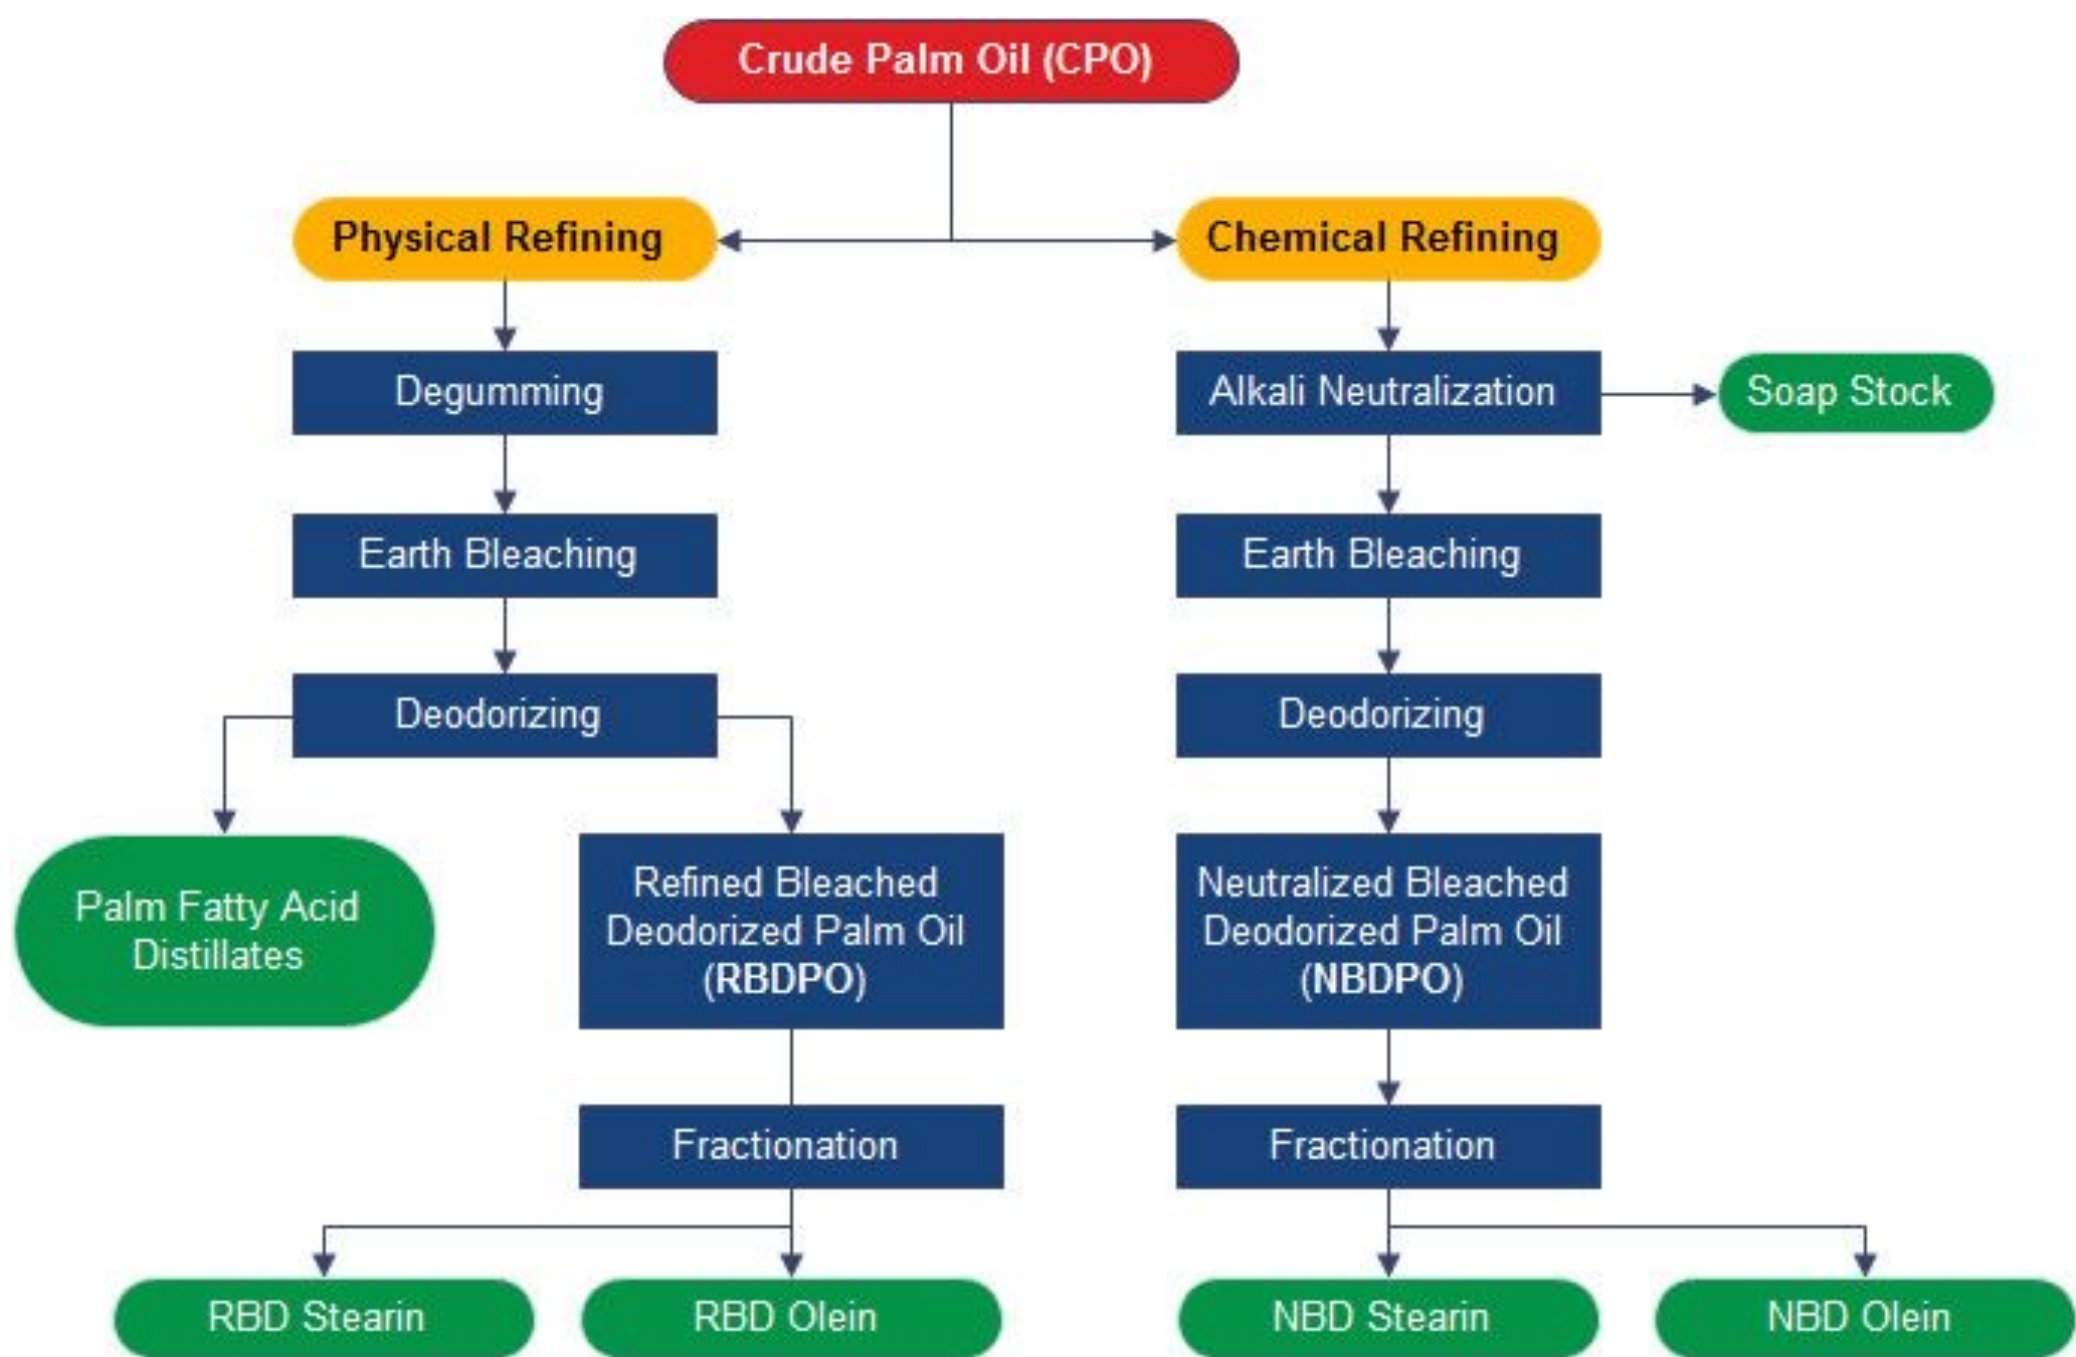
Crude Palm Oil (CPO)

Physical Refining

Degumming

Earth Bleaching

Deodorizing

Palm Fatty Acid Distillates

Refined Bleached Deodorized Palm Oil (RBDPO)

Fractionation

RBD Stearin

RBD Olein

Chemical Refining

Alkali Neutralization

Soap Stock

Earth Bleaching

Deodorizing

Neutralized Bleached Deodorized Palm Oil (NBDPO)

Fractionation

NBD Stearin

NBD Olein